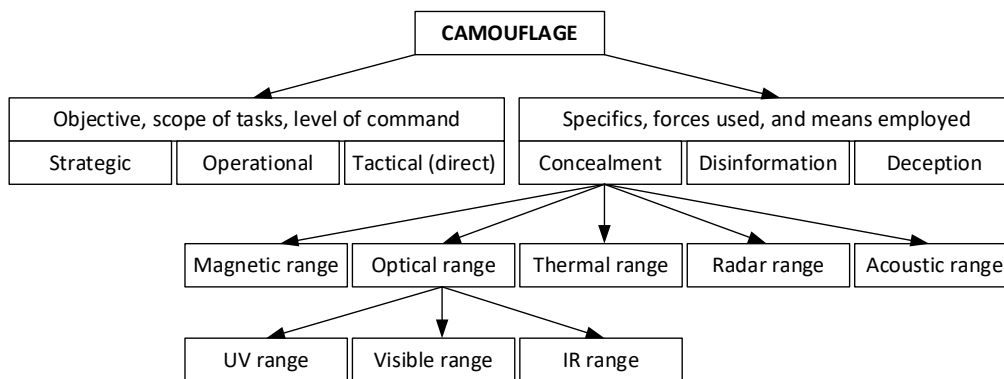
CAMOUFLAGE

Objective, scope of tasks, level of command

Strategic

Operational

Tactical (direct)

Specifics, forces used, and means employed

Concealment

Disinformation

Deception

Magnetic range

Optical range

Thermal range

Radar range

Acoustic range

UV range

Visible range

IR range